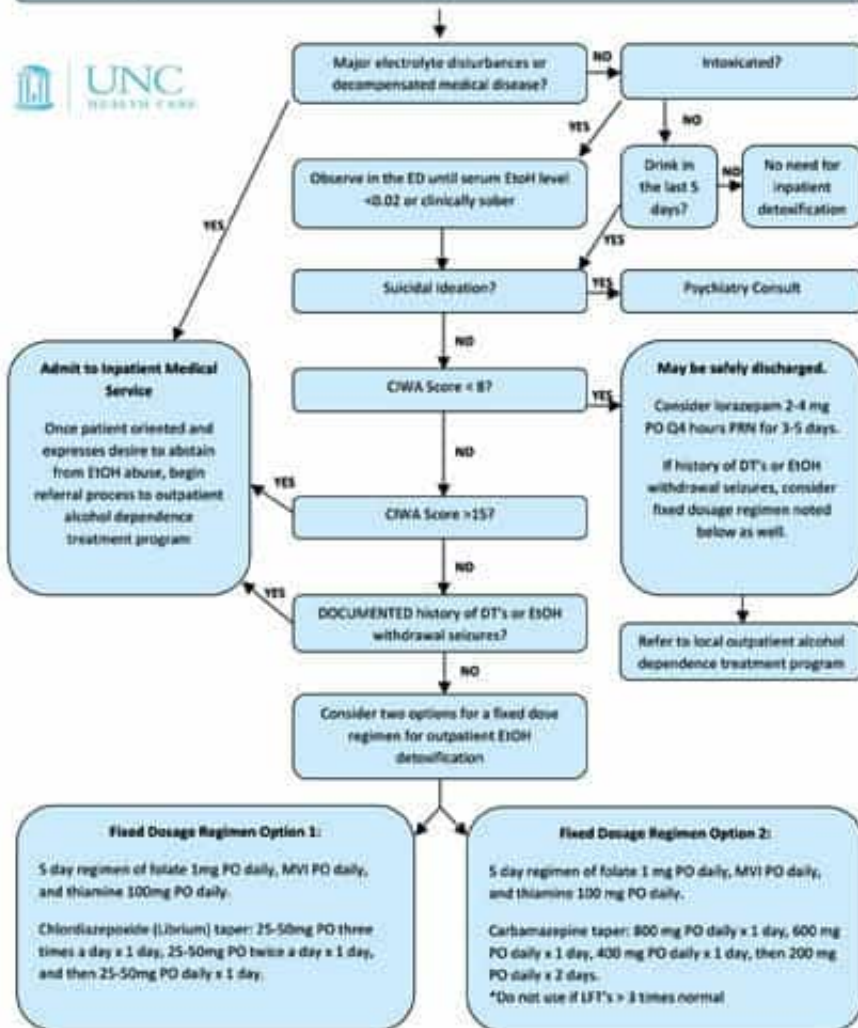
UNC
HEALTH CARE

Major electrolyte disturbances or decompensated medical disease?

NO

Intoxicated?

YES

NO

Observe in the ED until serum EtoH level <0.02 or clinically sober

Drink in the last 5 days?

NO

No need for inpatient detoxification

YES

YES

Suicidal ideation?

YES

Psychiatry Consult

NO

Admit to Inpatient Medical Service

Once patient oriented and expresses desire to abstain from EtOH abuse, begin referral process to outpatient alcohol dependence treatment program

CIWA Score < 8?

YES

May be safely discharged.

Consider lorazepam 2-4 mg PO Q4 hours PRN for 3-5 days.

If history of DT's or EtOH withdrawal seizures, consider fixed dosage regimen noted below as well.

NO

YES

CIWA Score >15?

NO

YES

DOCUMENTED history of DT's or EtOH withdrawal seizures?

Refer to local outpatient alcohol dependence treatment program

NO

Consider two options for a fixed dose regimen for outpatient EtOH detoxification

Fixed Dosage Regimen Option 1:

5 day regimen of folate 1mg PO daily, MVI PO daily, and thiamine 100mg PO daily.

Chlordiazepoxide (Librium) taper: 25-50mg PO three times a day x 1 day, 25-50mg PO twice a day x 1 day, and then 25-50mg PO daily x 1 day.

Fixed Dosage Regimen Option 2:

5 day regimen of folate 1 mg PO daily, MVI PO daily, and thiamine 100 mg PO daily.

Carbamazepine taper: 800 mg PO daily x 1 day, 600 mg PO daily x 1 day, 400 mg PO daily x 1 day, then 200 mg PO daily x 2 days.
*Do not use if LFT's > 3 times normal